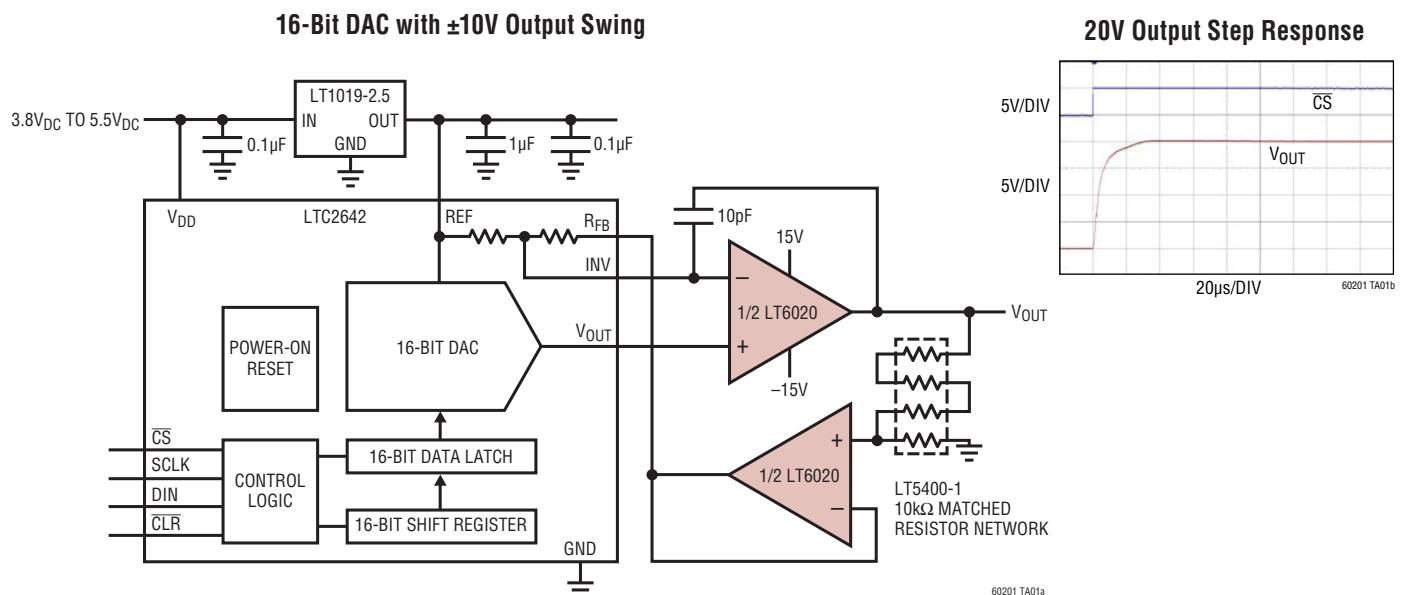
16-Bit DAC with ±10V Output Swing

$3.8V_{DC}$ TO $5.5V_{DC}$

0.1µF

LT1019-2.5
IN
OUT
GND

1µF

0.1µF

$V_{DD}$

LTC2642

REF

$R_{FB}$

INV

10pF

15V

–

+

1/2 LT6020

–15V

$V_{OUT}$

$V_{OUT}$

POWER-ON RESET

16-BIT DAC

$\overline{CS}$
SCLK
DIN
$\overline{CLR}$

CONTROL LOGIC

16-BIT DATA LATCH

16-BIT SHIFT REGISTER

GND

+

1/2 LT6020

–

LT5400-1
10kΩ MATCHED
RESISTOR NETWORK

60201 TA01a

20V Output Step Response

5V/DIV

$\overline{CS}$

5V/DIV

$V_{OUT}$

20µs/DIV

60201 TA01b